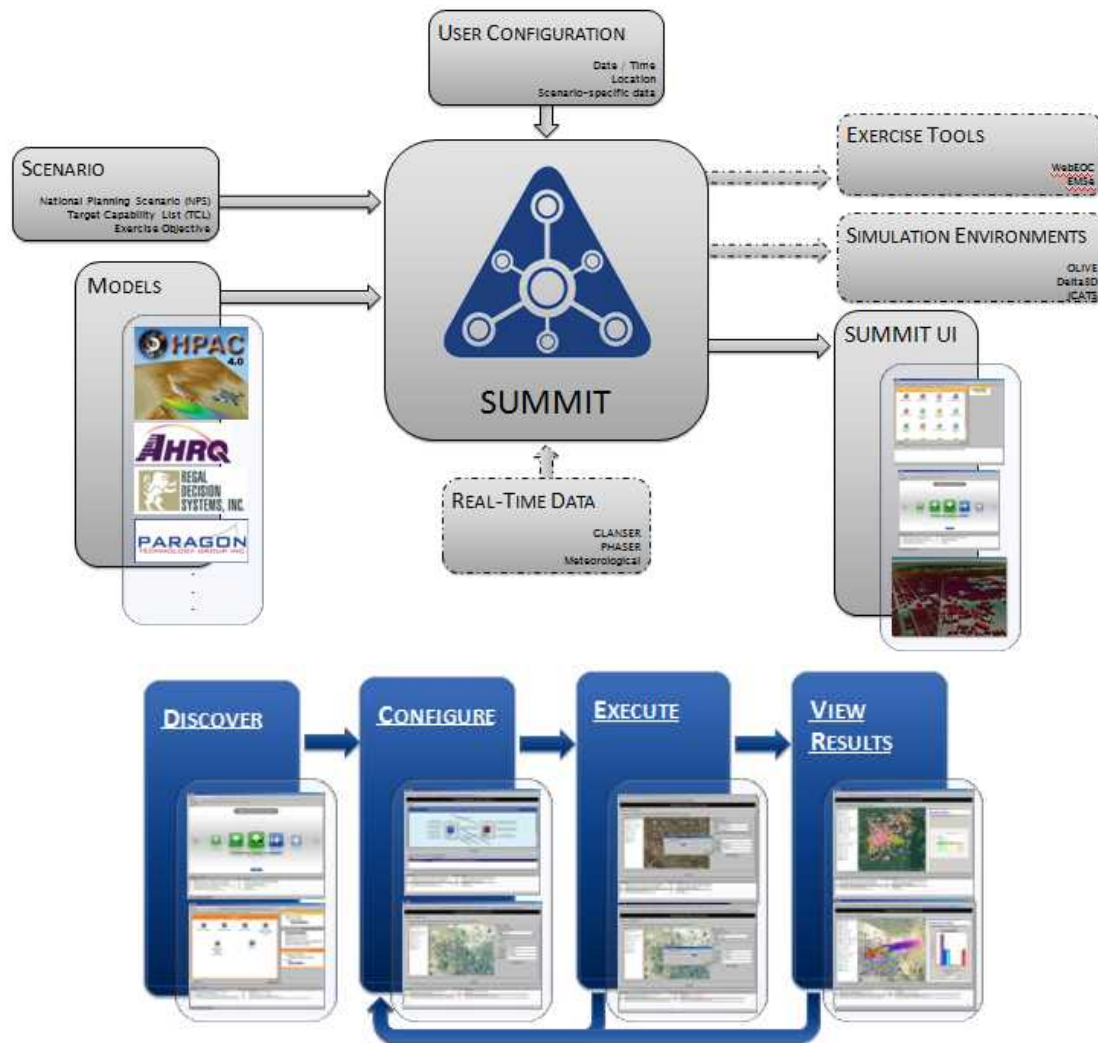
USER CONFIGURATION
Date / Time
Location
Scenario-specific data

SCENARIO
National Planning Scenario (NPS)
Target Capability List (TCL)
Exercise Objective

MODELS

HPAC 4.0

AHRQ

REGAL DECISION SYSTEMS, INC.

PARAGON TECHNOLOGY GROUP INC

SUMMIT

EXERCISE TOOLS
WebEOC
EMSA

SIMULATION ENVIRONMENTS
OLIVE
Delta3D
ICATS

SUMMIT UI

REAL-TIME DATA
CLANSER
PHASER
Meteorological

DISCOVER

CONFIGURE

EXECUTE

VIEW RESULTS